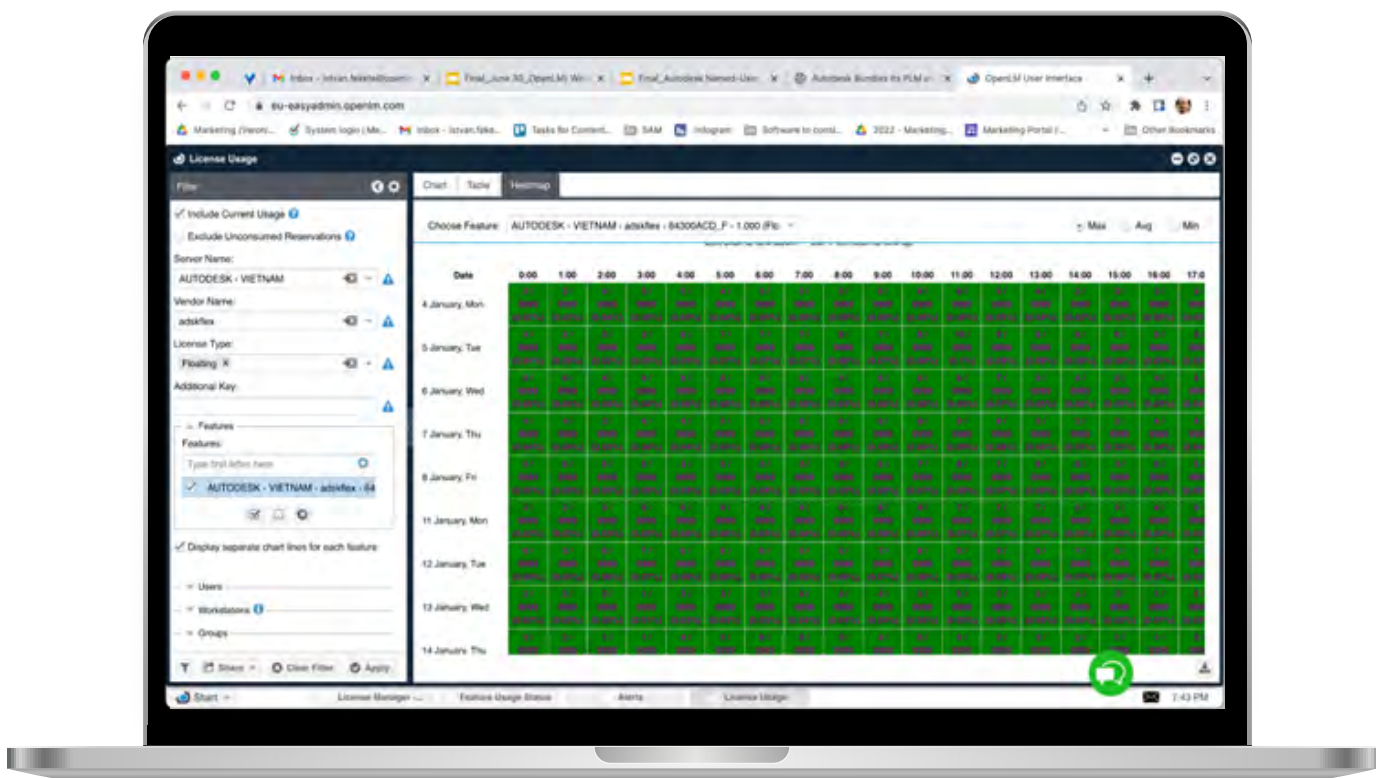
Inbox - Istvan.fekete@openlm | Final_June 30_OpenLM Wri | Final_Autodesk Named-User | Autodesk Bundles its PLM w | OpenLM User Interface

eu-easyadmin.openlm.com

Marketing (Veroni... | System login (Me... | Inbox - Istvan.feke... | Tasks for Content... | SAM | Inlogram | Software to consi... | 2022 - Marketing... | Marketing Portal (... | Other Bookmarks

License Usage

Filter

Include Current Usage

Exclude Unconsumed Reservations

Server Name:

AUTODESK - VIETNAM

Vendor Name:

adskflex

License Type:

Floating

Additional Key:

Features

Features:

Type first letter here

AUTODESK - VIETNAM - adskflex - 64

Display separate chart lines for each feature

Users

Workstations

Groups

Share | Clear Filter | Apply

Chart | Table | Heatmap

Choose Feature: AUTODESK - VIETNAM - adskflex - 64300ACD_F - 1.000 (Flo

Max | Avg | Min

| Date | 0:00 | 1:00 | 2:00 | 3:00 | 4:00 | 5:00 | 6:00 | 7:00 | 8:00 | 9:00 | 10:00 | 11:00 | 12:00 | 13:00 | 14:00 | 15:00 | 16:00 | 17:0 |
|---|---|---|---|---|---|---|---|---|---|---|---|---|---|---|---|---|---|---|
| 4 January, Mon | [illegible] | | | | | | | | | | | | | | | | | |
| 5 January, Tue | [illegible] | | | | | | | | | | | | | | | | | |
| 6 January, Wed | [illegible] | | | | | | | | | | | | | | | | | |
| 7 January, Thu | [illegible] | | | | | | | | | | | | | | | | | |
| 8 January, Fri | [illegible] | | | | | | | | | | | | | | | | | |
| 11 January, Mon | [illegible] | | | | | | | | | | | | | | | | | |
| 12 January, Tue | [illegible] | | | | | | | | | | | | | | | | | |
| 13 January, Wed | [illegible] | | | | | | | | | | | | | | | | | |
| 14 January, Thu | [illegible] | | | | | | | | | | | | | | | | | |

Start | License Manager ... | Feature Usage Status | Alerts | License Usage

7:43 PM